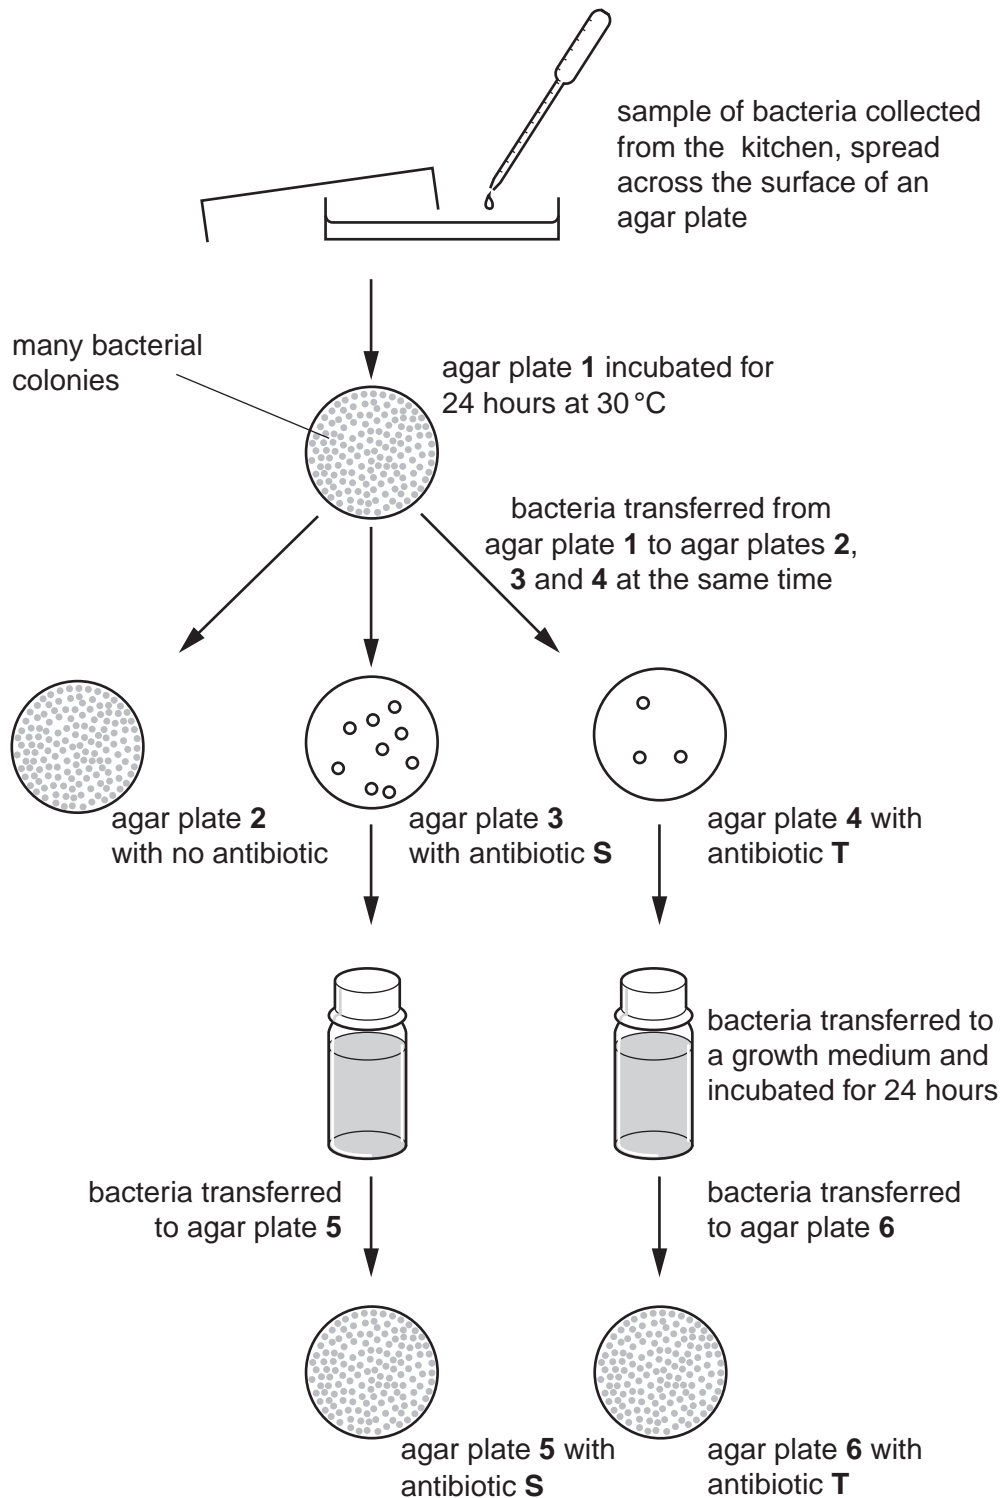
sample of bacteria collected from the kitchen, spread across the surface of an agar plate

many bacterial colonies

agar plate **1** incubated for 24 hours at 30 °C

bacteria transferred from agar plate **1** to agar plates **2**, **3** and **4** at the same time

agar plate **2** with no antibiotic

agar plate **3** with antibiotic **S**

agar plate **4** with antibiotic **T**

bacteria transferred to a growth medium and incubated for 24 hours

bacteria transferred to agar plate **5**

bacteria transferred to agar plate **6**

agar plate **5** with antibiotic **S**

agar plate **6** with antibiotic **T**